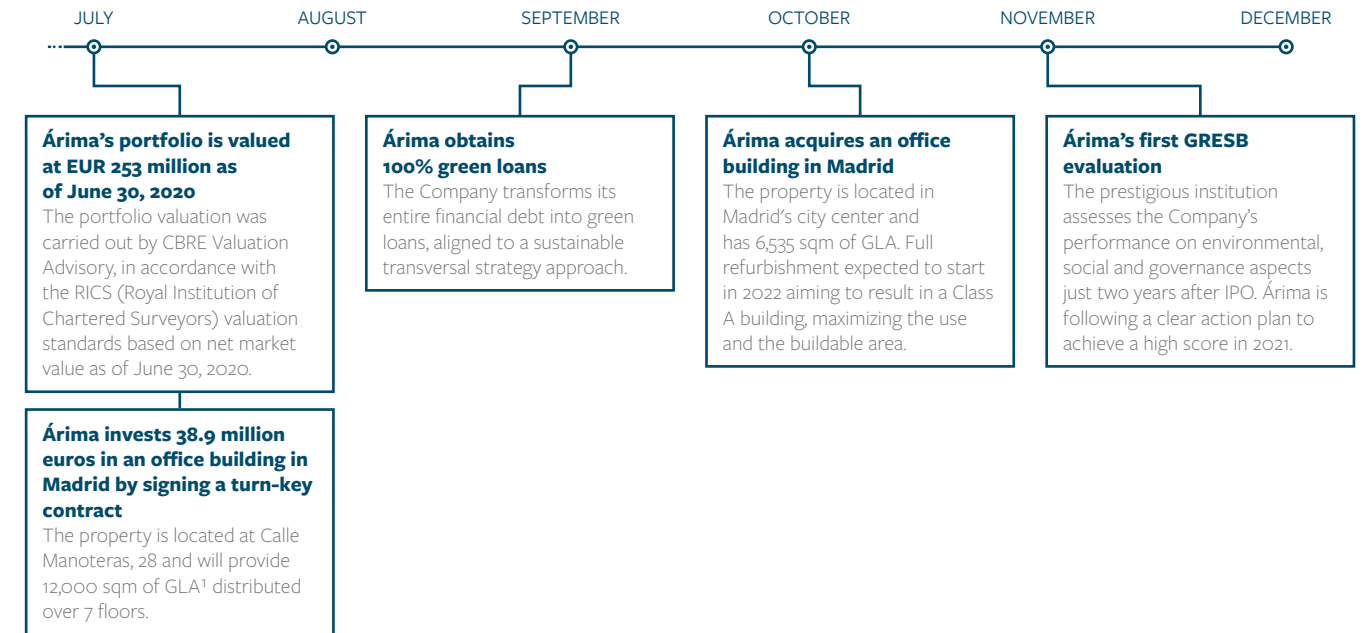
JULY

AUGUST

SEPTEMBER

OCTOBER

NOVEMBER

DECEMBER

**Árima's portfolio is valued at EUR 253 million as of June 30, 2020**
The portfolio valuation was carried out by CBRE Valuation Advisory, in accordance with the RICS (Royal Institution of Chartered Surveyors) valuation standards based on net market value as of June 30, 2020.

**Árima invests 38.9 million euros in an office building in Madrid by signing a turn-key contract**
The property is located at Calle Manoteras, 28 and will provide 12,000 sqm of GLA$^1$ distributed over 7 floors.

**Árima obtains 100% green loans**
The Company transforms its entire financial debt into green loans, aligned to a sustainable transversal strategy approach.

**Árima acquires an office building in Madrid**
The property is located in Madrid's city center and has 6,535 sqm of GLA. Full refurbishment expected to start in 2022 aiming to result in a Class A building, maximizing the use and the buildable area.

**Árima's first GRESB evaluation**
The prestigious institution assesses the Company's performance on environmental, social and governance aspects just two years after IPO. Árima is following a clear action plan to achieve a high score in 2021.